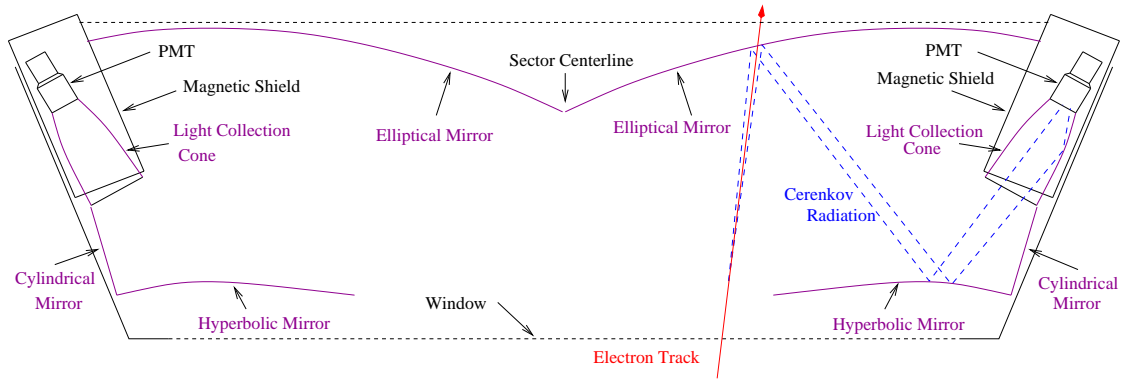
PMT
Magnetic Shield
Light Collection Cone
Sector Centerline
Elliptical Mirror
Elliptical Mirror
PMT
Magnetic Shield
Light Collection Cone
Cerenkov Radiation
Cylindrical Mirror
Hyperbolic Mirror
Window
Hyperbolic Mirror
Cylindrical Mirror
Electron Track